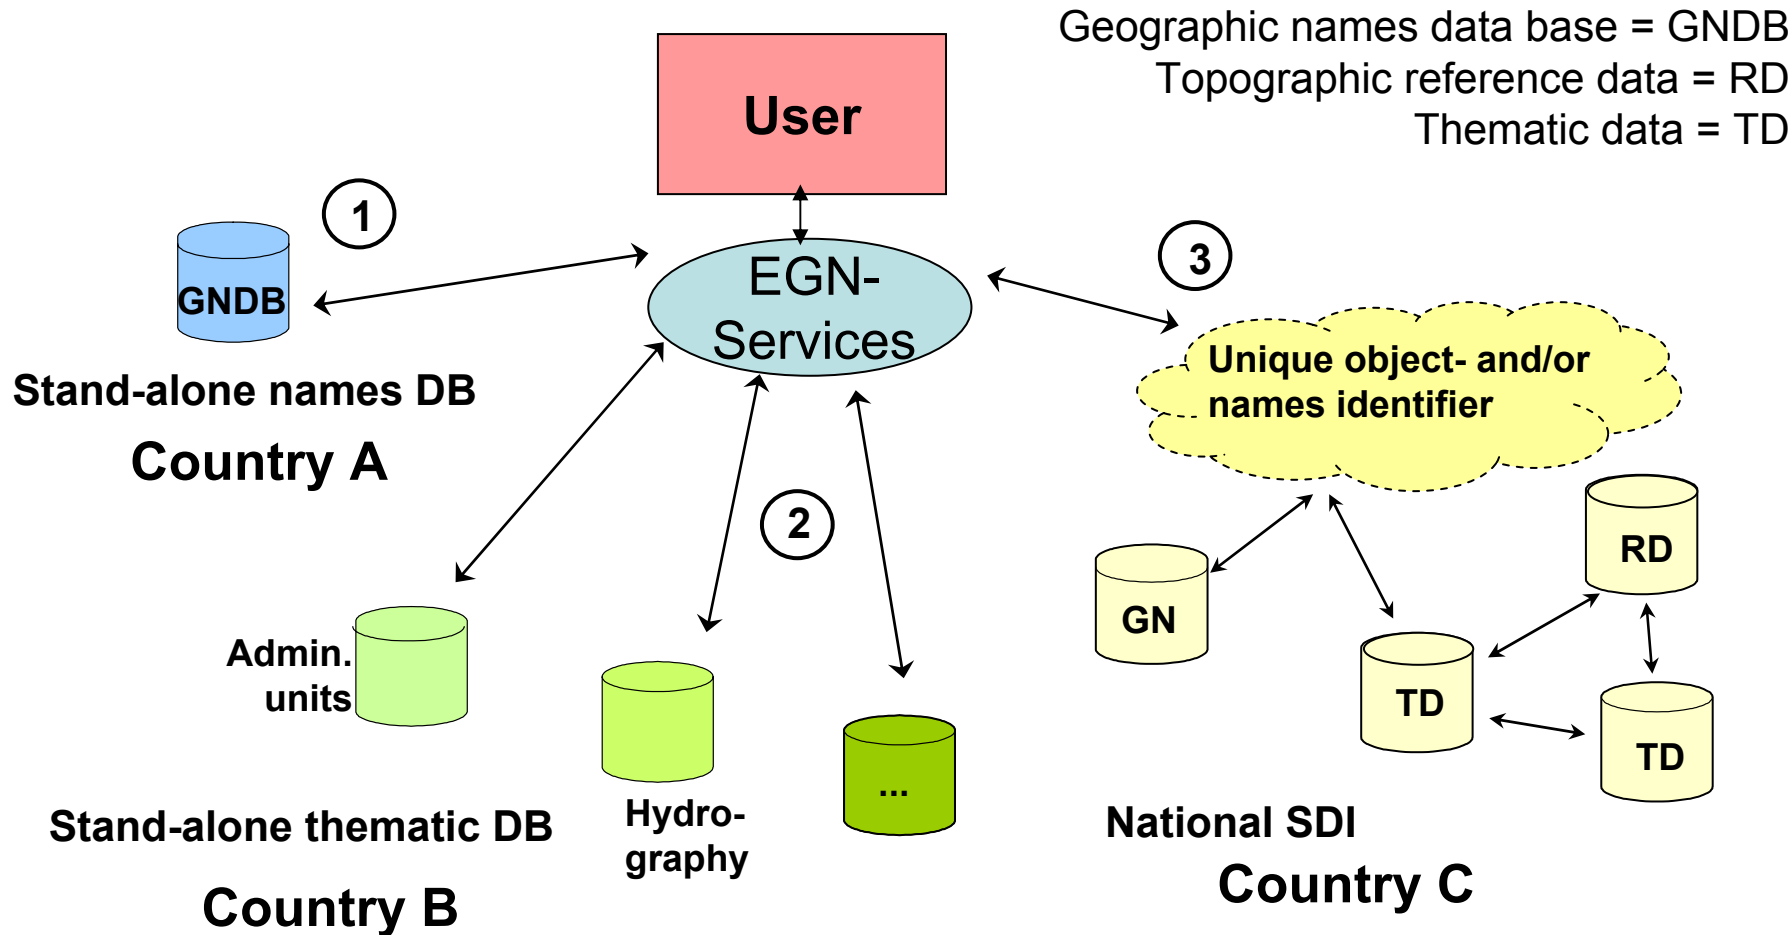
Geographic names data base = GNDB
Topographic reference data = RD
Thematic data = TD

User

1

GNDB

EGN-Services

3

Unique object- and/or names identifier

Stand-alone names DB

Country A

2

Admin. units

Hydrography

...

GN

TD

RD

TD

Stand-alone thematic DB

Country B

National SDI

Country C